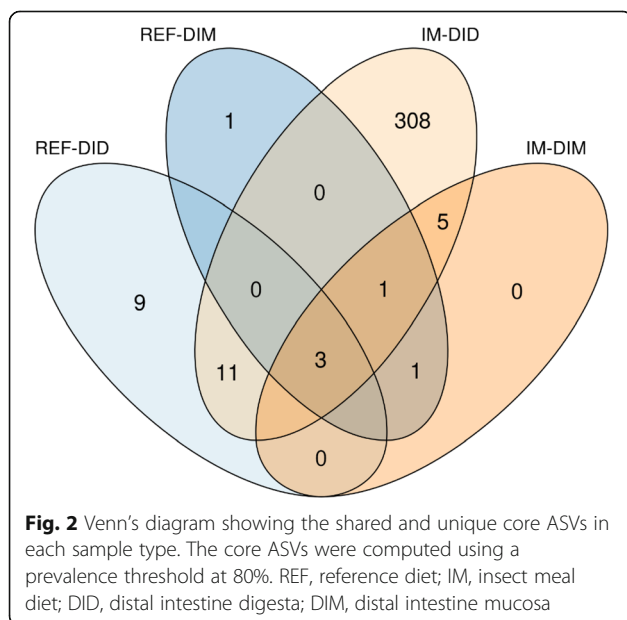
REF-DIM
IM-DID
REF-DID
IM-DIM
1
308
0
5
9
0
1
0
11
3
1
0

**Fig. 2** Venn's diagram showing the shared and unique core ASVs in each sample type. The core ASVs were computed using a prevalence threshold at 80%. REF, reference diet; IM, insect meal diet; DID, distal intestine digesta; DIM, distal intestine mucosa